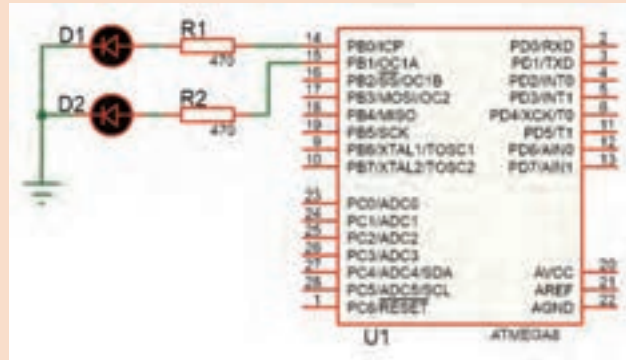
D1
R1
470
D2
R2
470
14
15
16
17
18
19
9
10
PB0/ICP
PB1/OC1A
PB2/SS/OC1B
PB3/MOSI/OC2
PB4/MISO
PB5/SCK
PB6/XTAL1/TOSC1
PB7/XTAL2/TOSC2
PD0/RXD
PD1/TXD
PD2/INT0
PD3/INT1
PD4/XCK/T0
PD5/T1
PD6/AIN0
PD7/AIN1
2
3
4
5
6
11
12
13
23
24
25
26
27
28
1
PC0/ADC0
PC1/ADC1
PC2/ADC2
PC3/ADC3
PC4/ADC4/SDA
PC5/ADC5/SCL
PC6/RESET
AVCC
AREF
AGND
20
21
22
U1
ATMEGA8